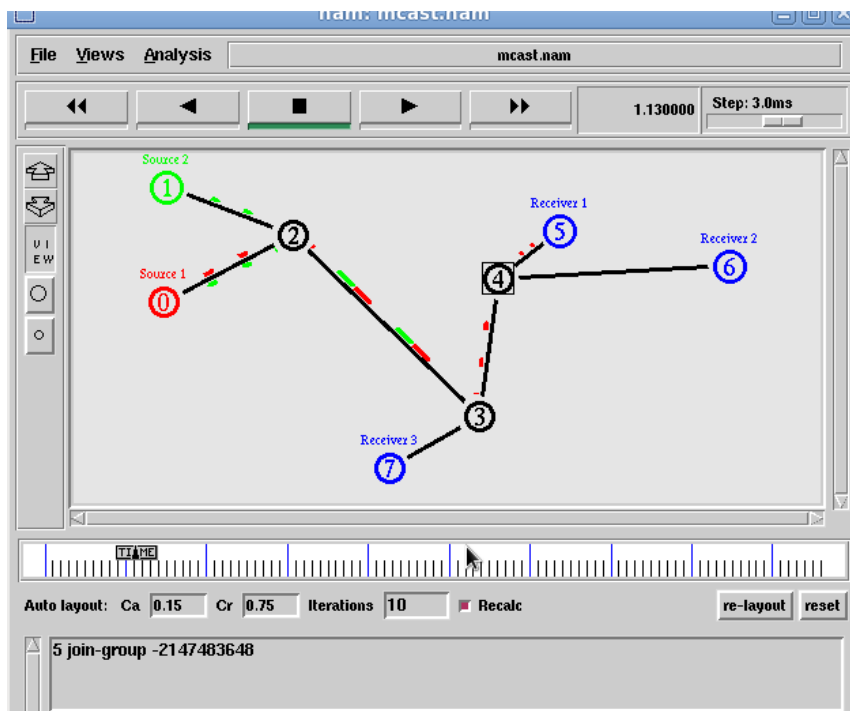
nam: mcast.nam

File Views Analysis mcast.nam

1.130000 Step: 3.0ms

VIEW

Source 2
1
2
Source 1
0
Receiver 1
5
4
Receiver 2
6
3
Receiver 3
7

TIME

Auto layout: Ca 0.15 Cr 0.75 Iterations 10 Recalc re-layout reset

5 join-group -2147483648